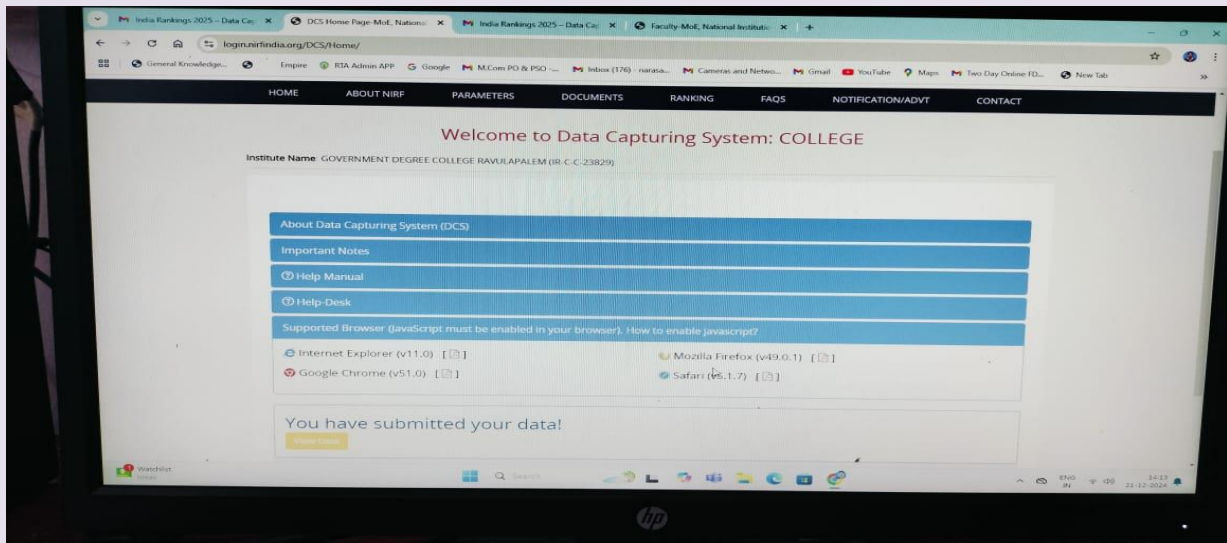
India Rankings 2025 – Data Cap ×
DCS Home Page-MoE, Nationa ×
India Rankings 2025 – Data Cap ×
Faculty-MoE, National Institute ×
+

login.nirfindia.org/DCS/Home/

General Knowledge... Empire RTA Admin APP Google M.Com PO & PSO -... Inbox (176) - narasa... Cameras and Netwo... Gmail YouTube Maps Two Day Online FD... New Tab

HOME ABOUT NIRF PARAMETERS DOCUMENTS RANKING FAQS NOTIFICATION/ADVT CONTACT

Welcome to Data Capturing System: COLLEGE

Institute Name: GOVERNMENT DEGREE COLLEGE RAVULAPALEM (IR-C-C-23829)

About Data Capturing System (DCS)

Important Notes

Help Manual

Help-Desk

Supported Browser (JavaScript must be enabled in your browser). How to enable javascript?

Internet Explorer (v11.0) [ ]

Google Chrome (v51.0) [ ]

Mozilla Firefox (v49.0.1) [ ]

Safari (v5.1.7) [ ]

You have submitted your data!

View Data

Watchlist Ideas

Search

ENG IN 21-12-2024